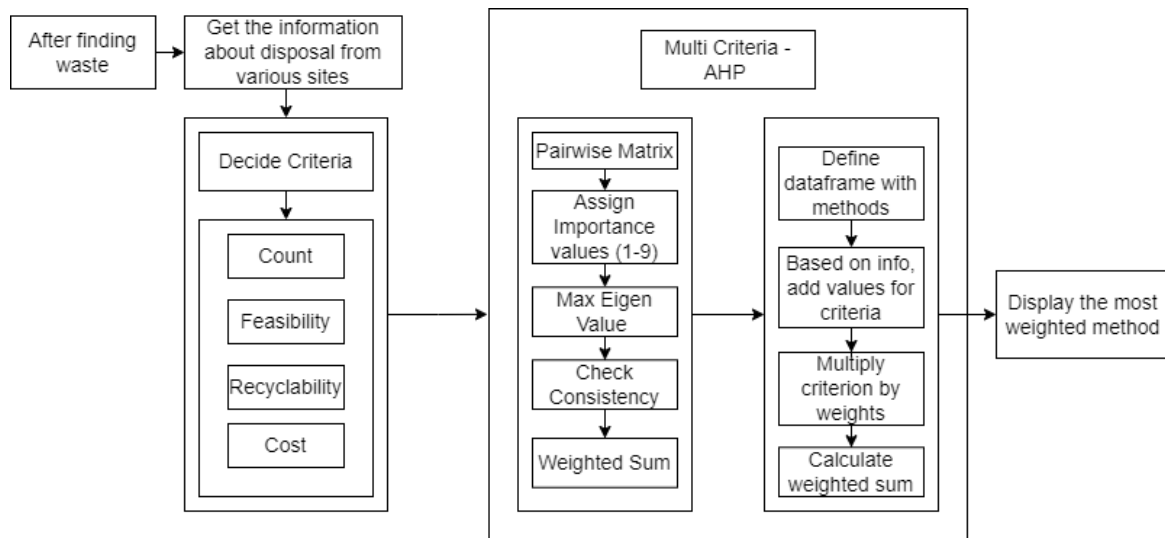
After finding waste

Get the information about disposal from various sites

Decide Criteria

Count

Feasibility

Recyclability

Cost

Multi Criteria - AHP

Pairwise Matrix

Assign Importance values (1-9)

Max Eigen Value

Check Consistency

Weighted Sum

Define dataframe with methods

Based on info, add values for criteria

Multiply criterion by weights

Calculate weighted sum

Display the most weighted method